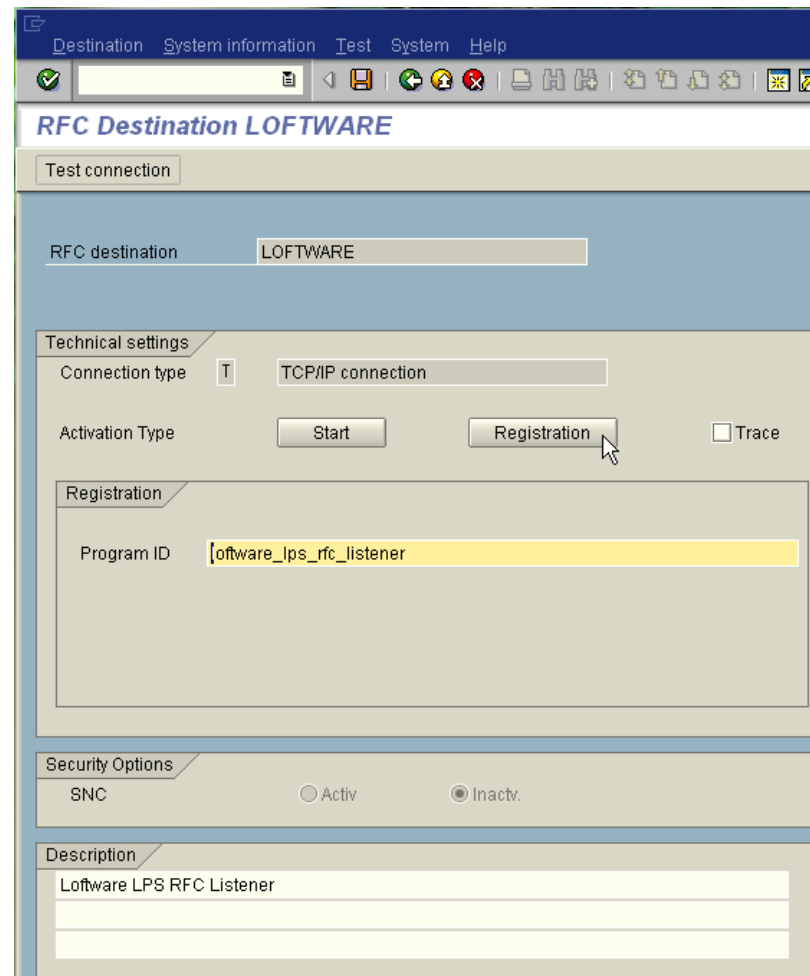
Destination System information Test System Help

RFC Destination LOFTWARE

Test connection

RFC destination LOFTWARE

Technical settings

Connection type T TCP/IP connection

Activation Type Start Registration Trace

Registration

Program ID loftware_lps_rfc_listener

Security Options

SNC Activ Inactv.

Description

Loftware LPS RFC Listener